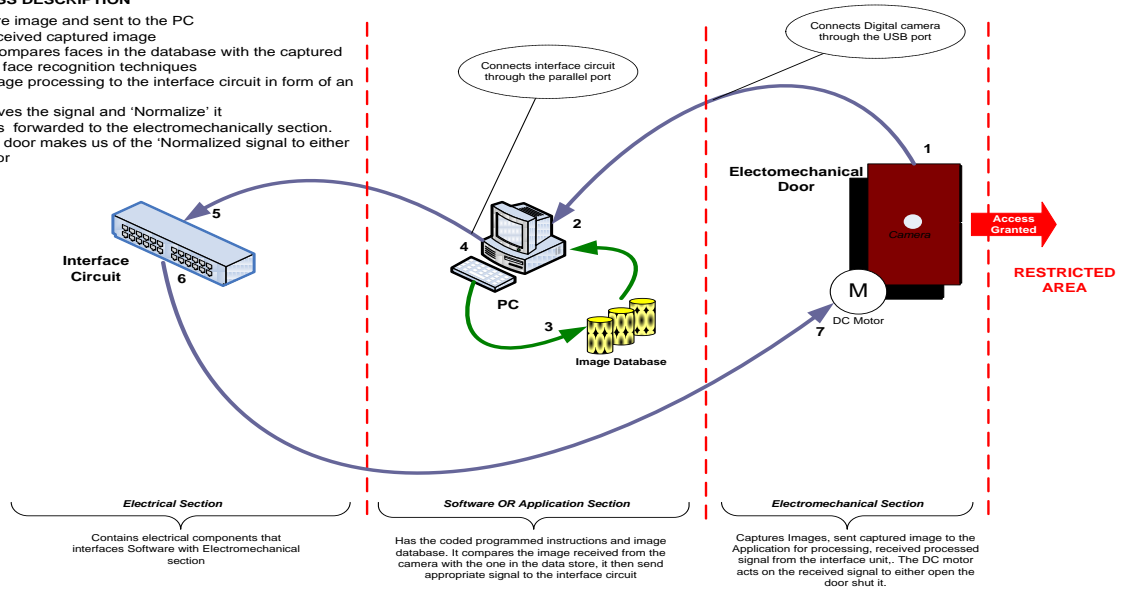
SS DESCRIPTION
e image and sent to the PC
ceived captured image
ompares faces in the database with the captured
face recognition techniques
age processing to the interface circuit in form of an

ves the signal and 'Normalize' it
forwarded to the electromechanically section.
door makes us of the 'Normalized signal to either
or

Connects interface circuit through the parallel port

Connects Digital camera through the USB port

1

Electomechanical Door

Camera

Access Granted

RESTRICTED AREA

5

Interface Circuit

6

4

2

PC

3

Image Database

M

DC Motor

7

Electrical Section

Contains electrical components that interfaces Software with Electromechanical section

Software OR Application Section

Has the coded programmed instructions and image database. It compares the image received from the camera with the one in the data store, it then send appropriate signal to the interface circuit

Electromechanical Section

Captures Images, sent captured image to the Application for processing, received processed signal from the interface unit,. The DC motor acts on the received signal to either open the door shut it.